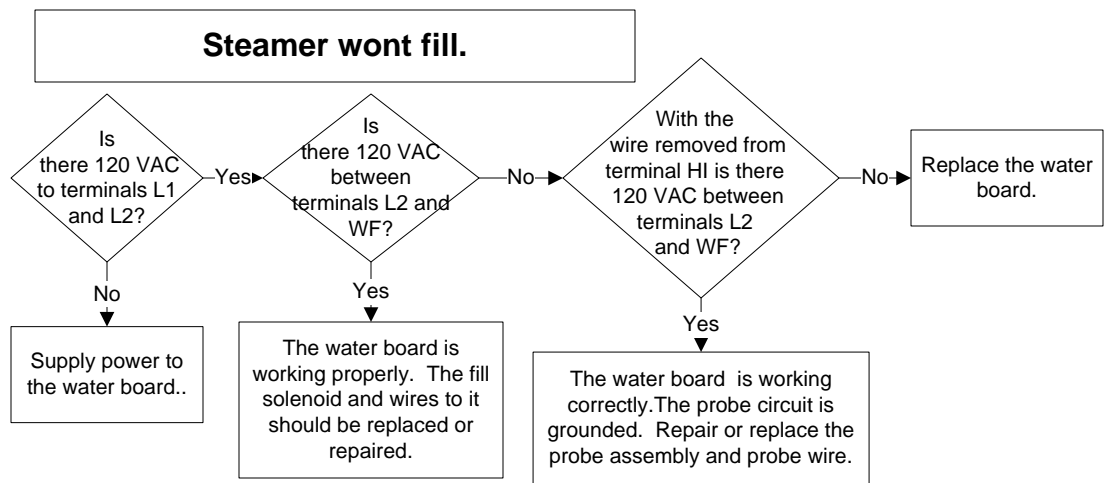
Steamer wont fill.

Is there 120 VAC to terminals L1 and L2?

Yes

Is there 120 VAC between terminals L2 and WF?

No

With the wire removed from terminal HI is there 120 VAC between terminals L2 and WF?

No

Replace the water board.

No

Supply power to the water board..

Yes

The water board is working properly. The fill solenoid and wires to it should be replaced or repaired.

Yes

The water board is working correctly.The probe circuit is grounded. Repair or replace the probe assembly and probe wire.